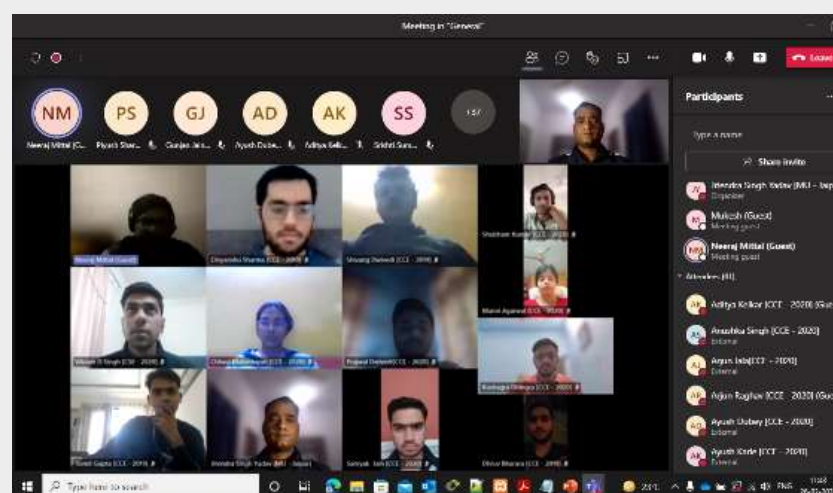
Meeting in "General"

Leave

NM PS GJ AD AK SS +57

Neeraj Mittal (G... Piyush Shar... Gunjan Jais... Ayush Dube... Aditya Kelk... Srishti Suru...

Participants

Type a name

Share invite

Jitendra Singh Yadav (MU - Jaip
Organizer

Mukesh (Guest)
Meeting guest

Neeraj Mittal (Guest)
Meeting guest

Attendees (61)

Aditya Kelkar (CCE - 2020) (Gu

Anushka Singh (CCE - 2020)
External

Arjun Jain (CCE - 2020)
External

Arjun Raghav (CCE - 2020) (Gu

Ayush Dubey (CCE - 2020)
External

Ayush Karle (CCE - 2020)
External

Neeraj Mittal (Guest)

Divyanshu Sharma (CCE - 2020)

Shivang Dwivedi (CCE - 2020)

Shubham Kumar (CCE - 2020)

Mansi Agarwal (CCE - 2020)

Vikram D Singh (CSE - 2020)

Chhavi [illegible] (CCE - 2020)

Prajwal Dwivedi (CCE - 2020)

Rustagya Dhingra (CCE - 2020)

Piyush Gupta (CCE - 2020)

Jitendra Singh Yadav (MU - Jaipur)

Samyak Jain (CCE - 2020)

Dhruv Bharara (CCE - 2020)

Type here to search

ENG 11:48
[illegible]